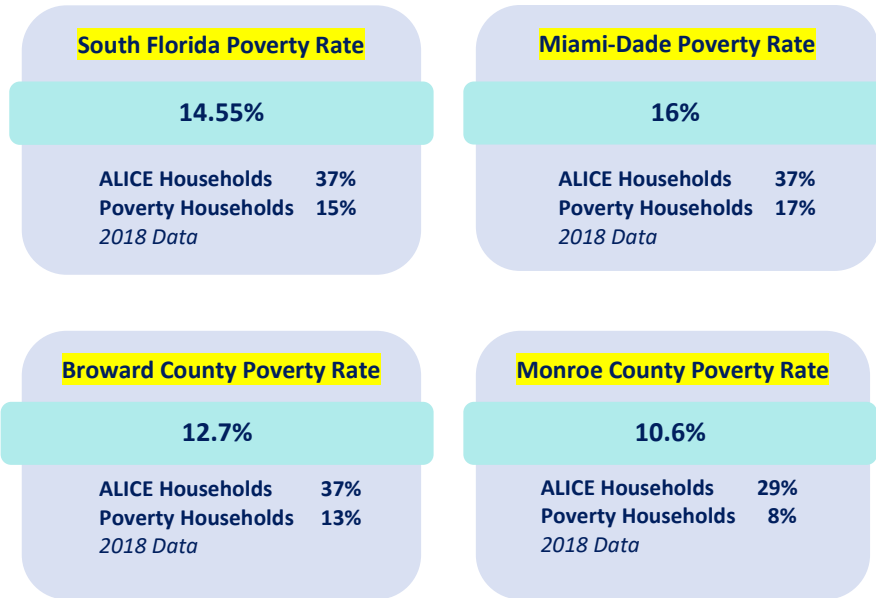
South Florida Poverty Rate

14.55%

ALICE Households 37%
Poverty Households 15%
*2018 Data*

Miami-Dade Poverty Rate

16%

ALICE Households 37%
Poverty Households 17%
*2018 Data*

Broward County Poverty Rate

12.7%

ALICE Households 37%
Poverty Households 13%
*2018 Data*

Monroe County Poverty Rate

10.6%

ALICE Households 29%
Poverty Households 8%
*2018 Data*